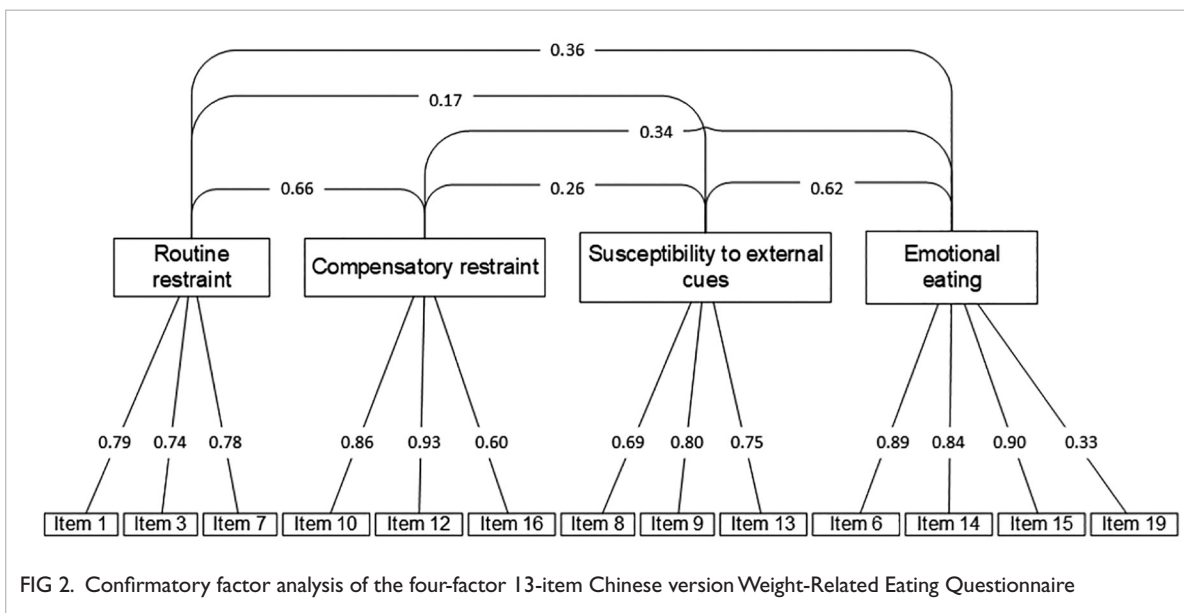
0.36

0.17

0.34

0.66

0.26

0.62

Routine restraint

Compensatory restraint

Susceptibility to external cues

Emotional eating

0.79 0.74 0.78

0.86 0.93 0.60

0.69 0.80 0.75

0.89 0.84 0.90 0.33

Item 1 Item 3 Item 7 Item 10 Item 12 Item 16 Item 8 Item 9 Item 13 Item 6 Item 14 Item 15 Item 19

FIG 2. Confirmatory factor analysis of the four-factor 13-item Chinese version Weight-Related Eating Questionnaire